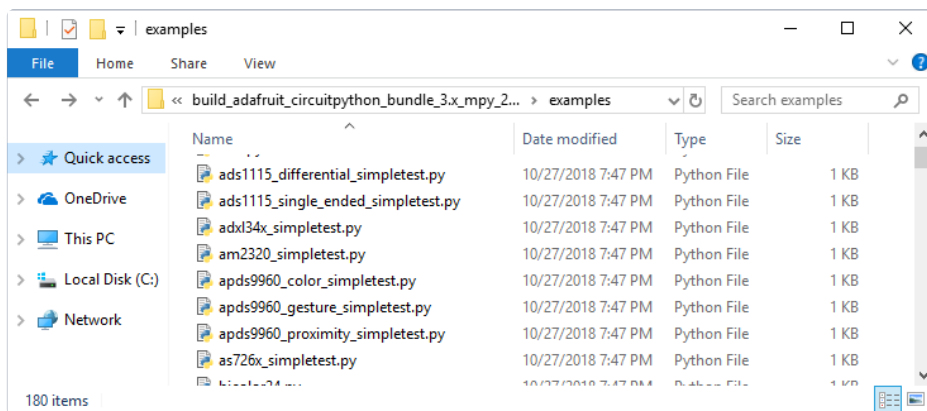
examples

File Home Share View

« build_adafruit_circuitpython_bundle_3.x_mpy_2... › examples

Search examples

Quick access
OneDrive
This PC
Local Disk (C:)
Network

| Name | Date modified | Type | Size |
|---|---|---|---|
| ads1115_differential_simpletest.py | 10/27/2018 7:47 PM | Python File | 1 KB |
| ads1115_single_ended_simpletest.py | 10/27/2018 7:47 PM | Python File | 1 KB |
| adxl34x_simpletest.py | 10/27/2018 7:47 PM | Python File | 1 KB |
| am2320_simpletest.py | 10/27/2018 7:47 PM | Python File | 1 KB |
| apds9960_color_simpletest.py | 10/27/2018 7:47 PM | Python File | 1 KB |
| apds9960_gesture_simpletest.py | 10/27/2018 7:47 PM | Python File | 1 KB |
| apds9960_proximity_simpletest.py | 10/27/2018 7:47 PM | Python File | 1 KB |
| as726x_simpletest.py | 10/27/2018 7:47 PM | Python File | 1 KB |

180 items